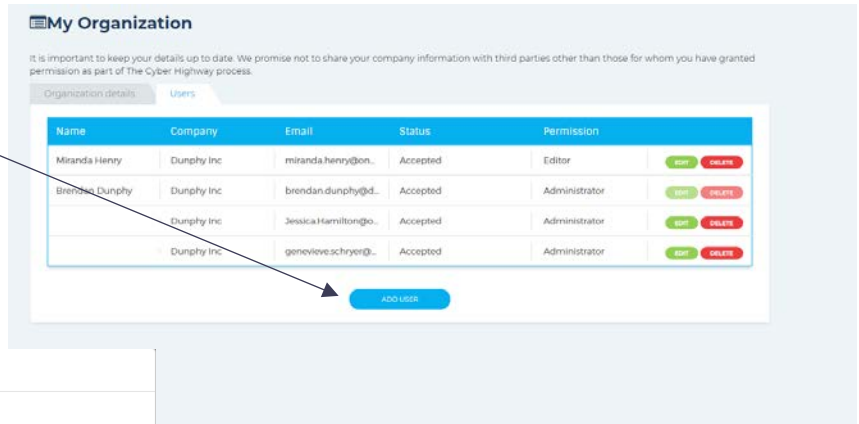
My Organization

It is important to keep your details up to date. We promise not to share your company information with third parties other than those for whom you have granted permission as part of The Cyber Highway process.

Organization details | Users

| Name | Company | Email | Status | Permission | |
|---|---|---|---|---|---|
| Miranda Henry | Dunphy Inc | miranda.henry@on... | Accepted | Editor | EDIT DELETE |
| Brendan Dunphy | Dunphy Inc | brendan.dunphy@d... | Accepted | Administrator | EDIT DELETE |
| | Dunphy Inc | Jessica.Hamilton@o... | Accepted | Administrator | EDIT DELETE |
| | Dunphy Inc | genevieve.schryer@... | Accepted | Administrator | EDIT DELETE |

ADD USER